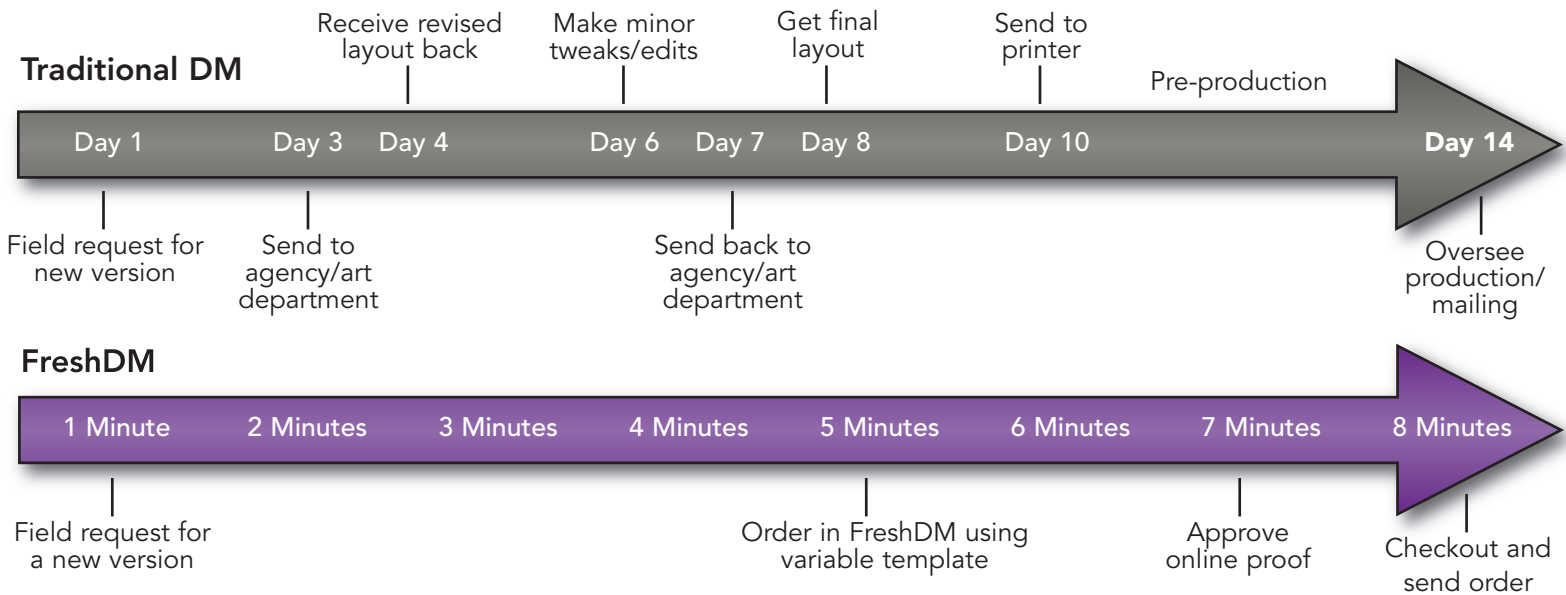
Traditional DM

Receive revised layout back

Make minor tweaks/edits

Get final layout

Send to printer

Pre-production

Day 1 Day 3 Day 4 Day 6 Day 7 Day 8 Day 10 Day 14

Field request for new version

Send to agency/art department

Send back to agency/art department

Oversee production/ mailing

FreshDM

1 Minute 2 Minutes 3 Minutes 4 Minutes 5 Minutes 6 Minutes 7 Minutes 8 Minutes

Field request for a new version

Order in FreshDM using variable template

Approve online proof

Checkout and send order